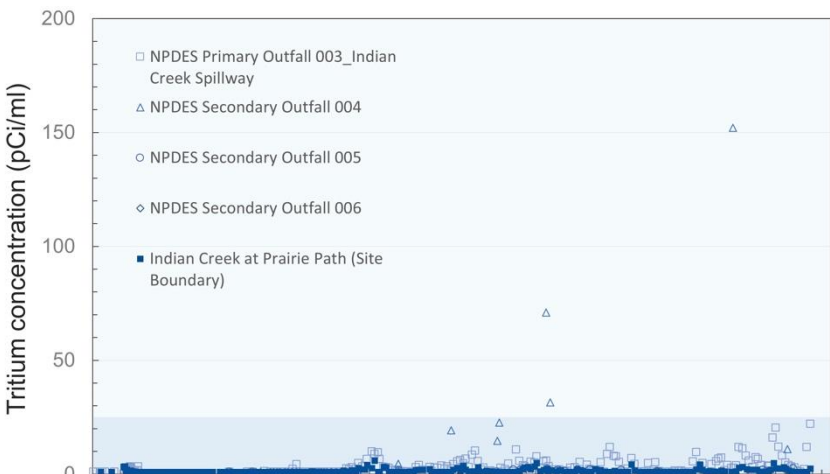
200

150

100

50

0

Tritium concentration (pCi/ml)

NPDES Primary Outfall 003_Indian Creek Spillway

NPDES Secondary Outfall 004

NPDES Secondary Outfall 005

NPDES Secondary Outfall 006

Indian Creek at Prairie Path (Site Boundary)